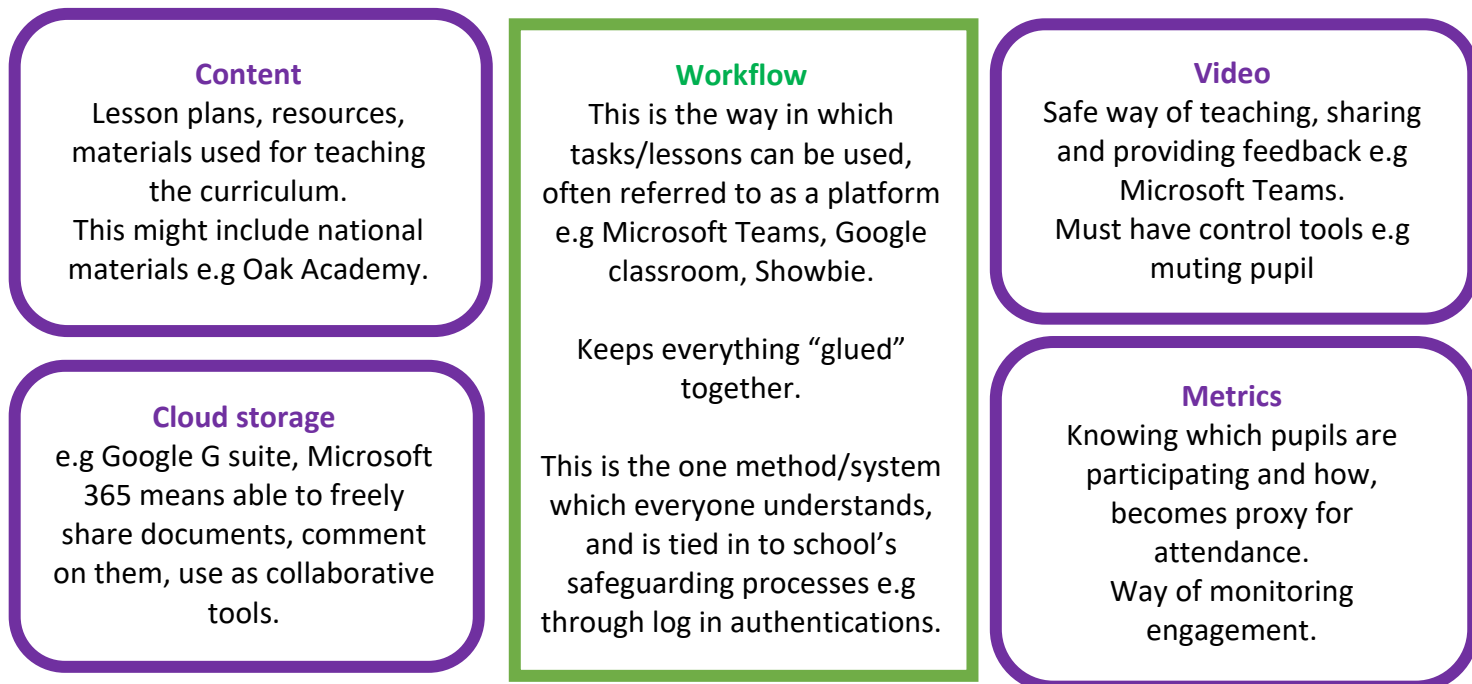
Content
Lesson plans, resources, materials used for teaching the curriculum.
This might include national materials e.g Oak Academy.

Cloud storage
e.g Google G suite, Microsoft 365 means able to freely share documents, comment on them, use as collaborative tools.

Workflow
This is the way in which tasks/lessons can be used, often referred to as a platform e.g Microsoft Teams, Google classroom, Showbie.

Keeps everything "glued" together.

This is the one method/system which everyone understands, and is tied in to school's safeguarding processes e.g through log in authentications.

Video
Safe way of teaching, sharing and providing feedback e.g Microsoft Teams.
Must have control tools e.g muting pupil

Metrics
Knowing which pupils are participating and how, becomes proxy for attendance.
Way of monitoring engagement.